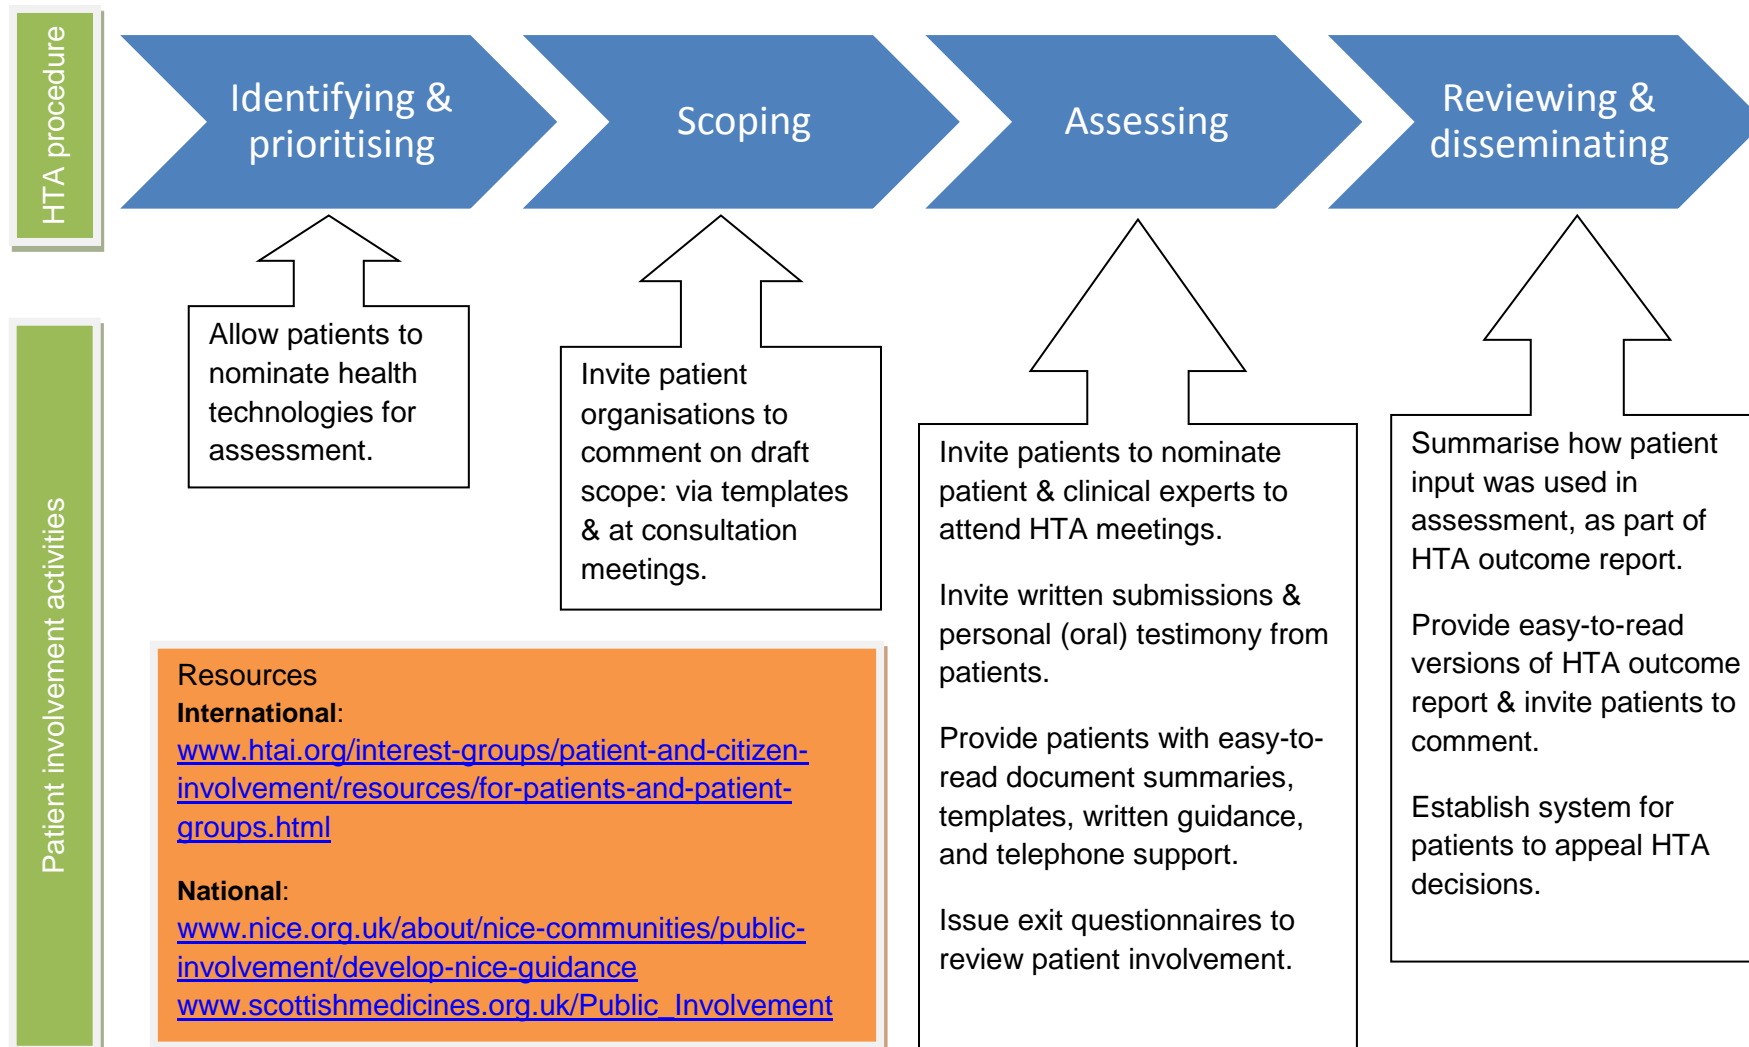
HTA procedure

Identifying & prioritising

Scoping

Assessing

Reviewing & disseminating

Patient involvement activities

Allow patients to nominate health technologies for assessment.

Invite patient organisations to comment on draft scope: via templates & at consultation meetings.

Invite patients to nominate patient & clinical experts to attend HTA meetings.

Invite written submissions & personal (oral) testimony from patients.

Provide patients with easy-to-read document summaries, templates, written guidance, and telephone support.

Issue exit questionnaires to review patient involvement.

Summarise how patient input was used in assessment, as part of HTA outcome report.

Provide easy-to-read versions of HTA outcome report & invite patients to comment.

Establish system for patients to appeal HTA decisions.

Resources
**International**:
www.htai.org/interest-groups/patient-and-citizen-involvement/resources/for-patients-and-patient-groups.html

**National**:
www.nice.org.uk/about/nice-communities/public-involvement/develop-nice-guidance
www.scottishmedicines.org.uk/Public_Involvement